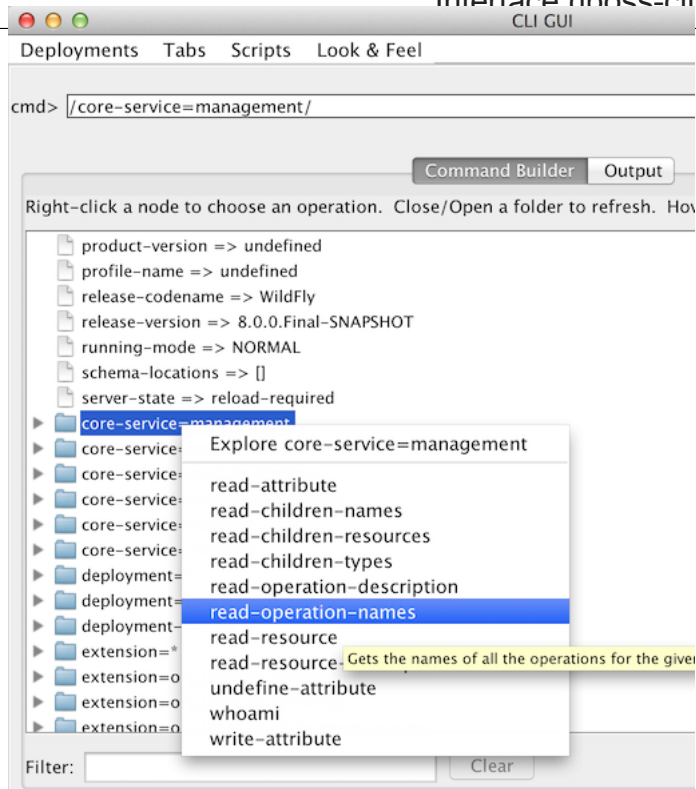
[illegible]

CLI GUI

Deployments Tabs Scripts Look & Feel

cmd> /core-service=management/

Command Builder Output

Right-click a node to choose an operation. Close/Open a folder to refresh. Hov

product-version => undefined
profile-name => undefined
release-codename => WildFly
release-version => 8.0.0.Final-SNAPSHOT
running-mode => NORMAL
schema-locations => []
server-state => reload-required
core-service=management
core-service=
core-service=
core-service=
core-service=
core-service=
deployment=
deployment=
deployment=
extension=*
extension=o
extension=o
extension=o

Explore core-service=management
read-attribute
read-children-names
read-children-resources
read-children-types
read-operation-description
read-operation-names
read-resource
read-resource-
Gets the names of all the operations for the give
undefine-attribute
whoami
write-attribute

Filter:
Clear